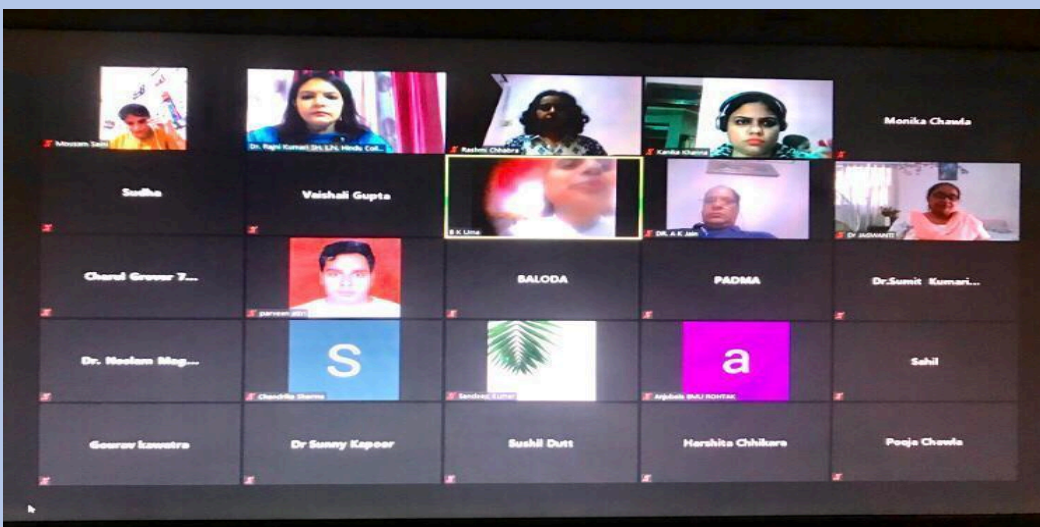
Mousam Saini

Dr. Rajni Kumari Sri. (Lh. Hindu Col...

Rashmi Chhabra

Kanika Khanna

Monika Chawla

Sudha

Vaishali Gupta

B K Lima

DR. A K Jain

Dr JAGWANTI

Charul Grover 7...

parveen

BALODA

PADMA

Dr.Sumit Kumari...

Dr. Neelam Mag...

S

Chandrika Sharma

Sandeep Kumar

a

Anjubala BMU ROHTAK

Sahil

Gourav kawatra

Dr Sunny Kapoor

Sushil Dutt

Harshita Chhikara

Pooja Chawla